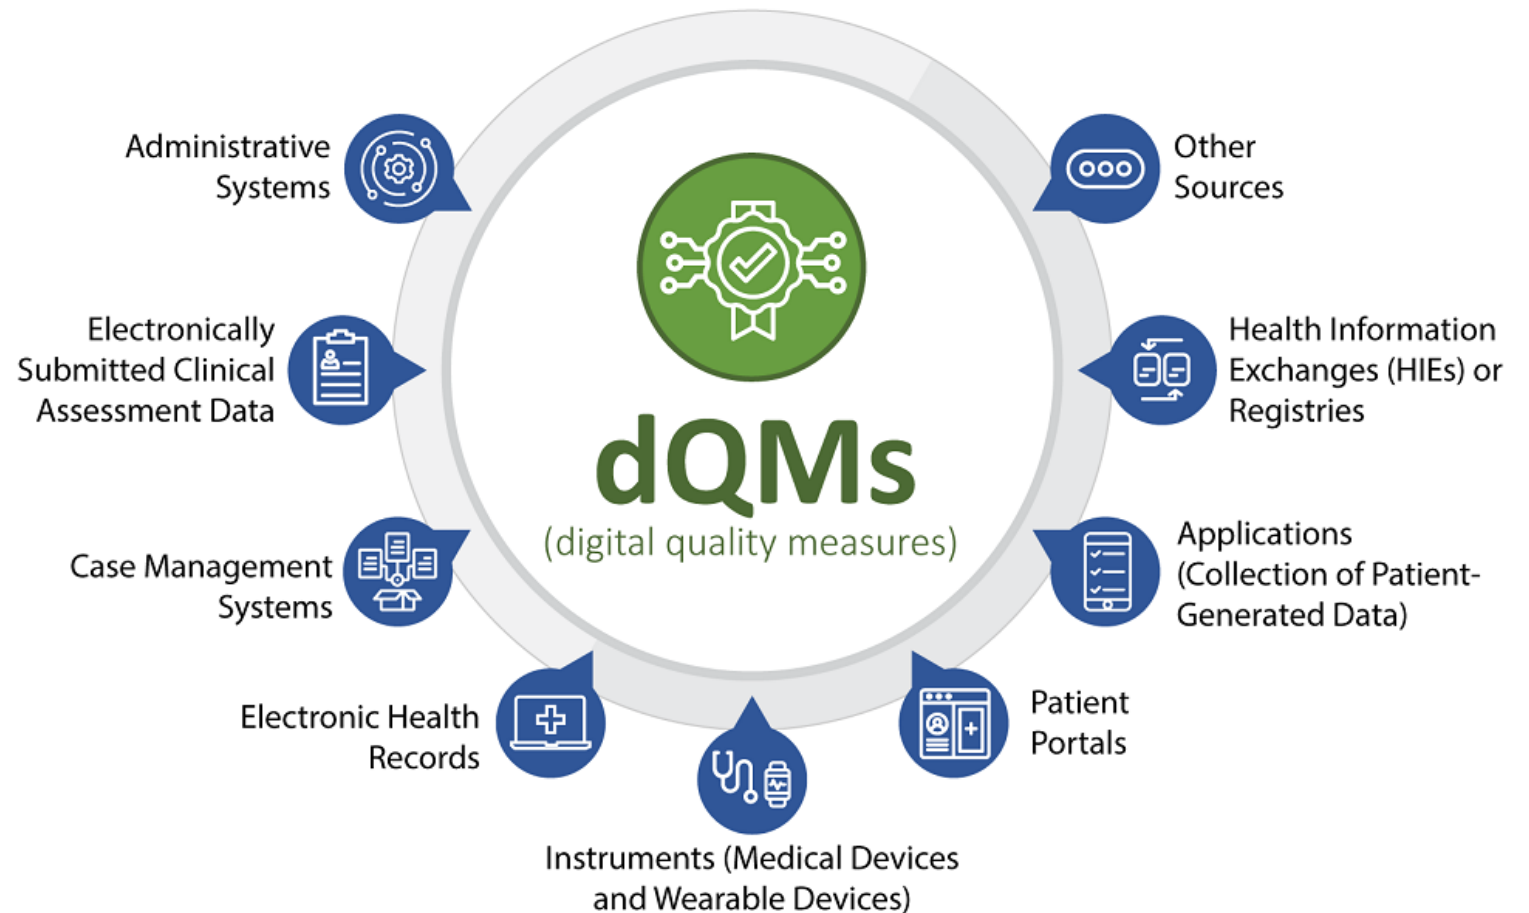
dQMs
(digital quality measures)

Administrative Systems

Electronically Submitted Clinical Assessment Data

Case Management Systems

Electronic Health Records

Instruments (Medical Devices and Wearable Devices)

Patient Portals

Applications (Collection of Patient-Generated Data)

Health Information Exchanges (HIEs) or Registries

Other Sources